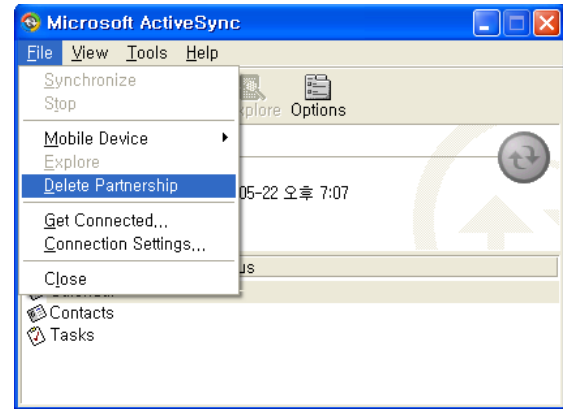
Microsoft ActiveSync

File View Tools Help

Synchronize
Stop

Mobile Device
Explore
Delete Partnership

Get Connected...
Connection Settings...

Close

Explore Options

05-22 오후 7:07

us

Contacts
Tasks